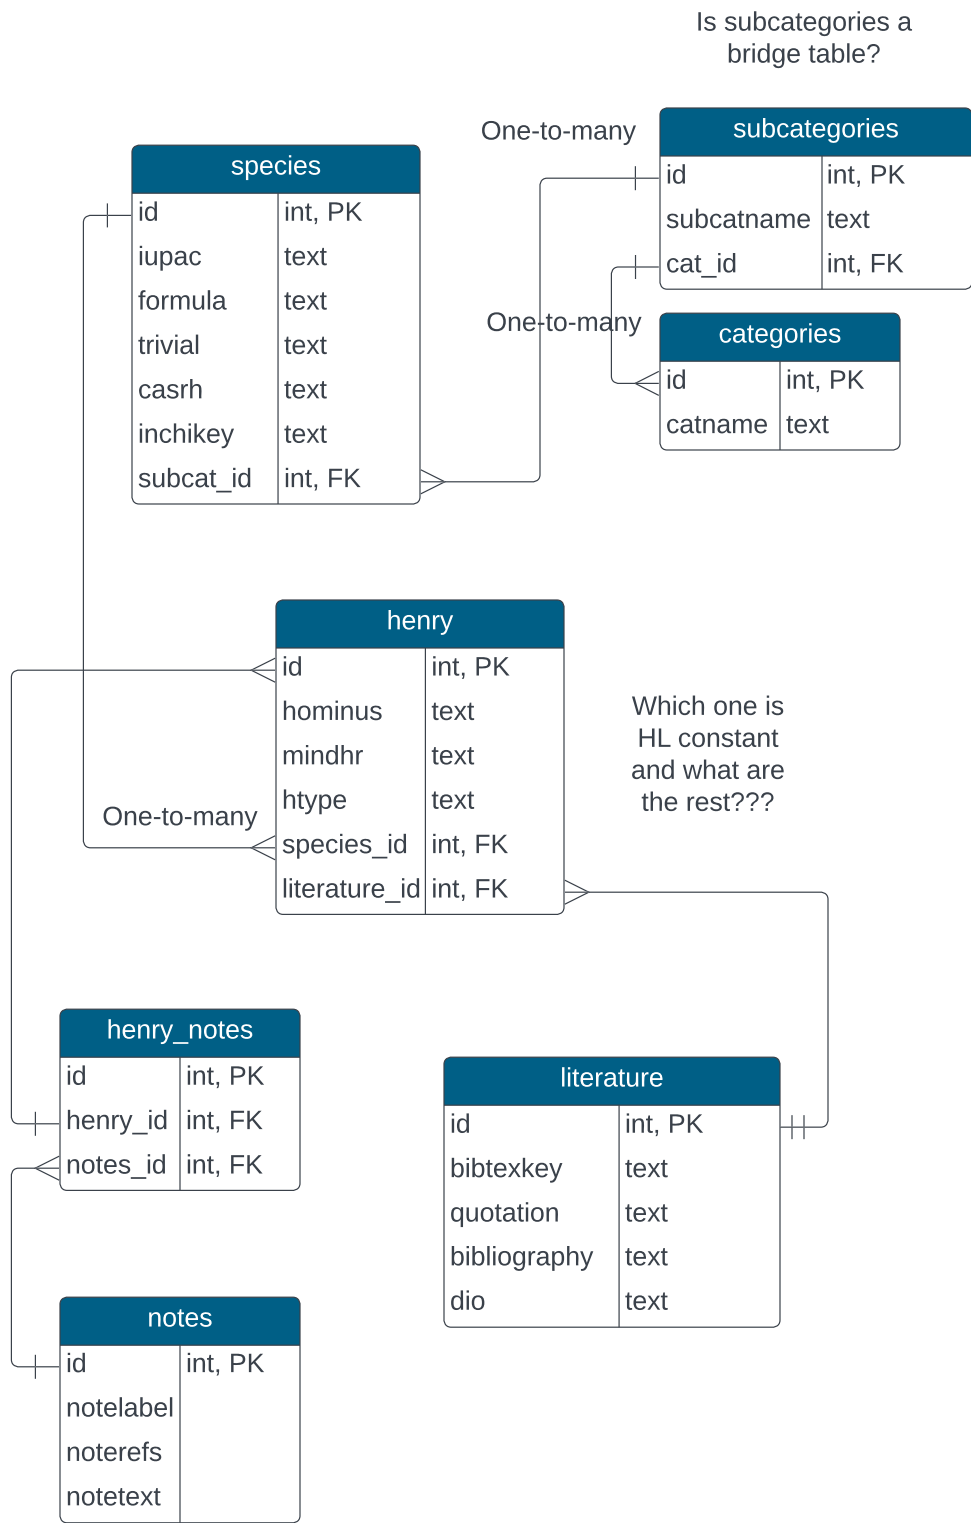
Is subcategories a bridge table?

One-to-many

subcategories

| id | int, PK |
|---|---|
| subcatname | text |
| cat_id | int, FK |

species

| id | int, PK |
|---|---|
| iupac | text |
| formula | text |
| trivial | text |
| casrh | text |
| inchikey | text |
| subcat_id | int, FK |

One-to-many

categories

| id | int, PK |
|---|---|
| catname | text |

henry

| id | int, PK |
|---|---|
| hominus | text |
| mindhr | text |
| htype | text |
| species_id | int, FK |
| literature_id | int, FK |

Which one is HL constant and what are the rest???

One-to-many

henry_notes

| id | int, PK |
|---|---|
| henry_id | int, FK |
| notes_id | int, FK |

literature

| id | int, PK |
|---|---|
| bibtexkey | text |
| quotation | text |
| bibliography | text |
| dio | text |

notes

| id | int, PK |
|---|---|
| notelabel | |
| noterefs | |
| notetext | |